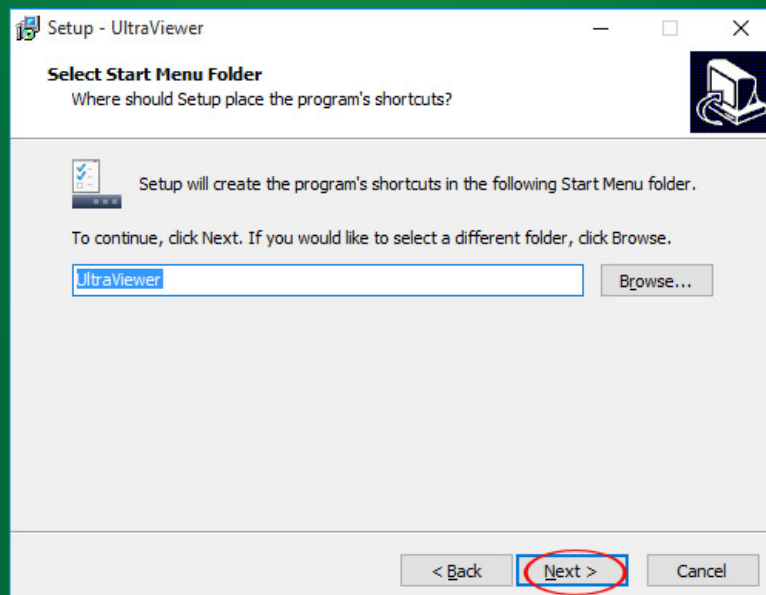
Setup - UltraViewer

Select Start Menu Folder
Where should Setup place the program's shortcuts?

Setup will create the program's shortcuts in the following Start Menu folder.

To continue, click Next. If you would like to select a different folder, click Browse.

UltraViewer

Browse...

< Back

Next >

Cancel